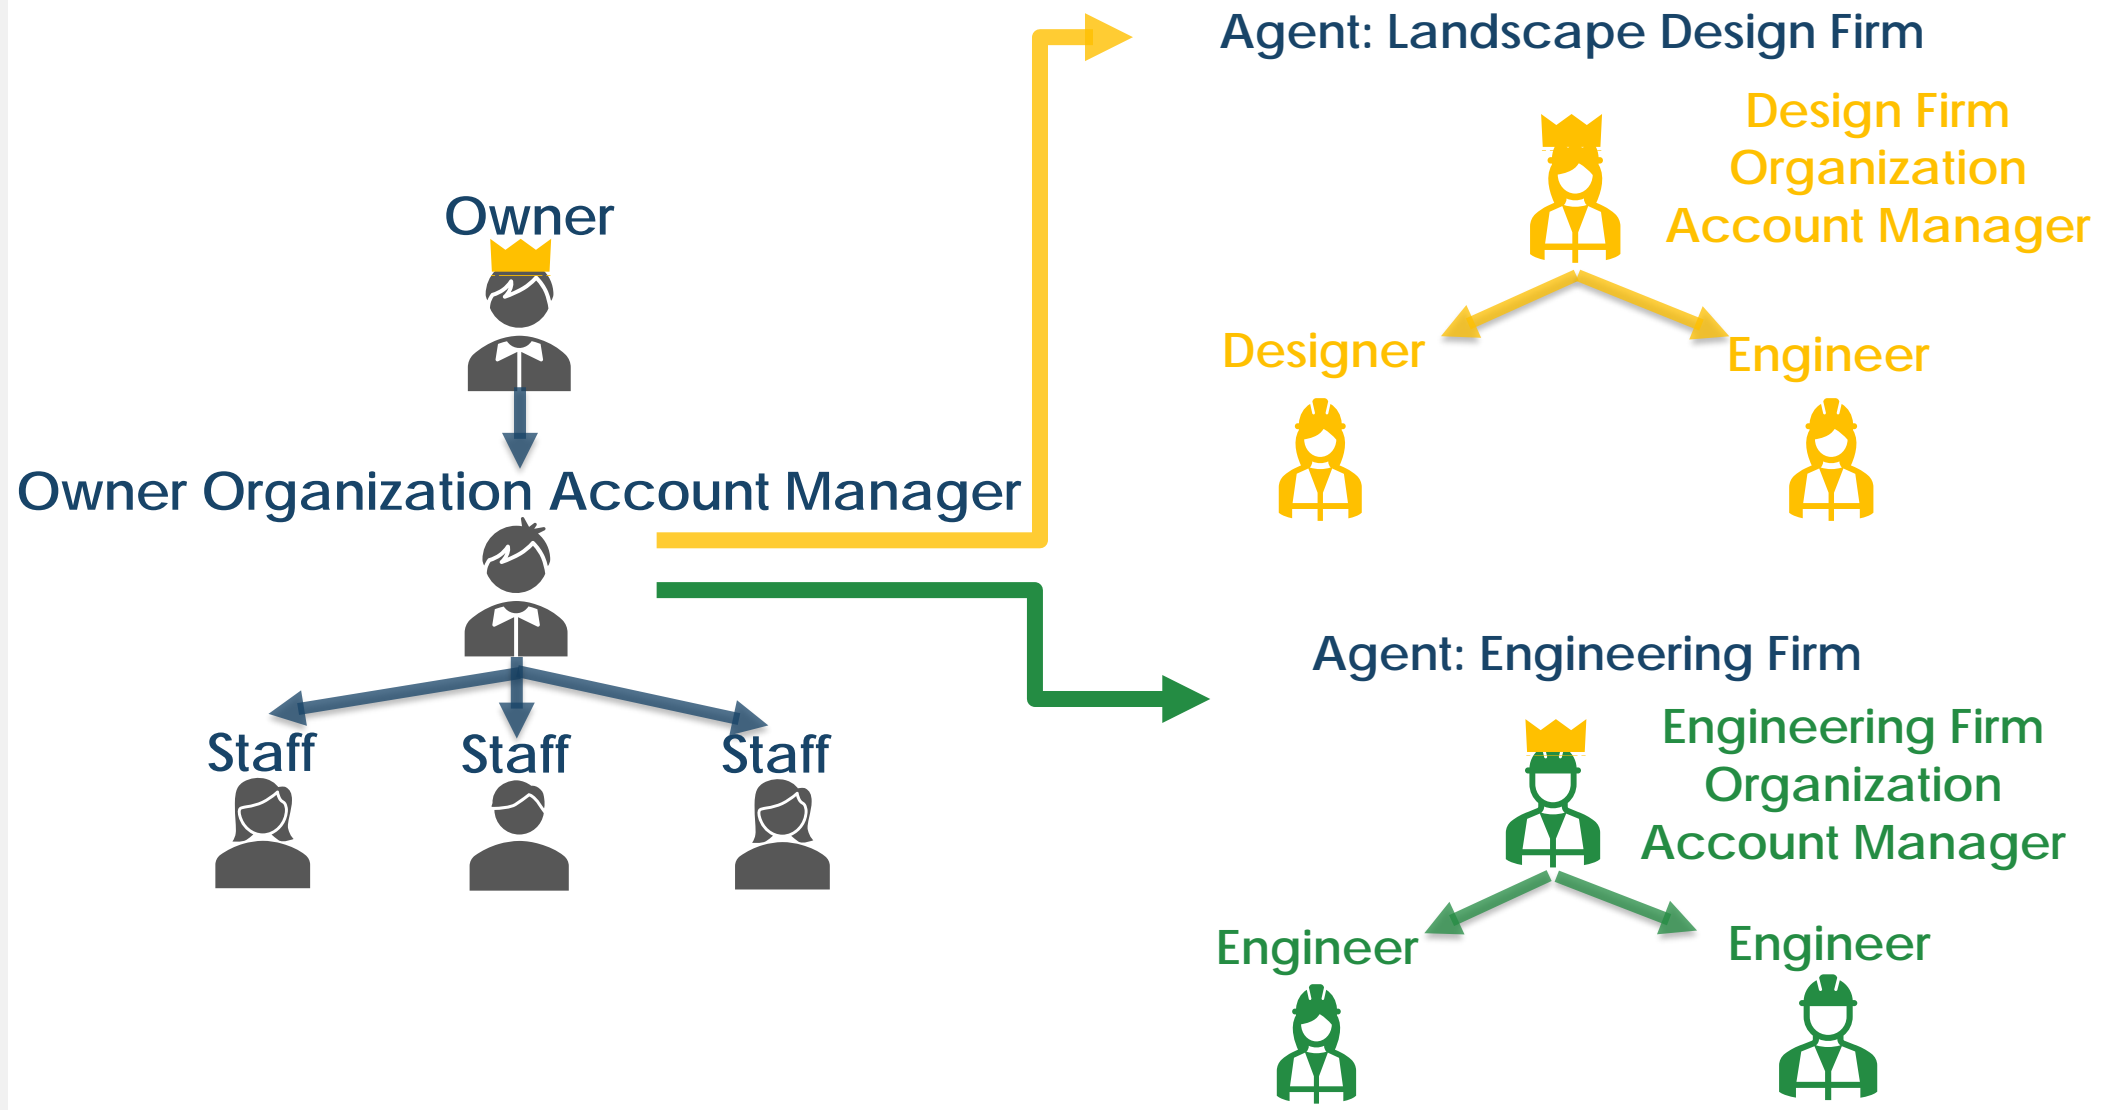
Agent: Landscape Design Firm

Design Firm Organization Account Manager

Owner

Designer

Engineer

Owner Organization Account Manager

Agent: Engineering Firm

Engineering Firm Organization Account Manager

Staff

Staff

Staff

Engineer

Engineer